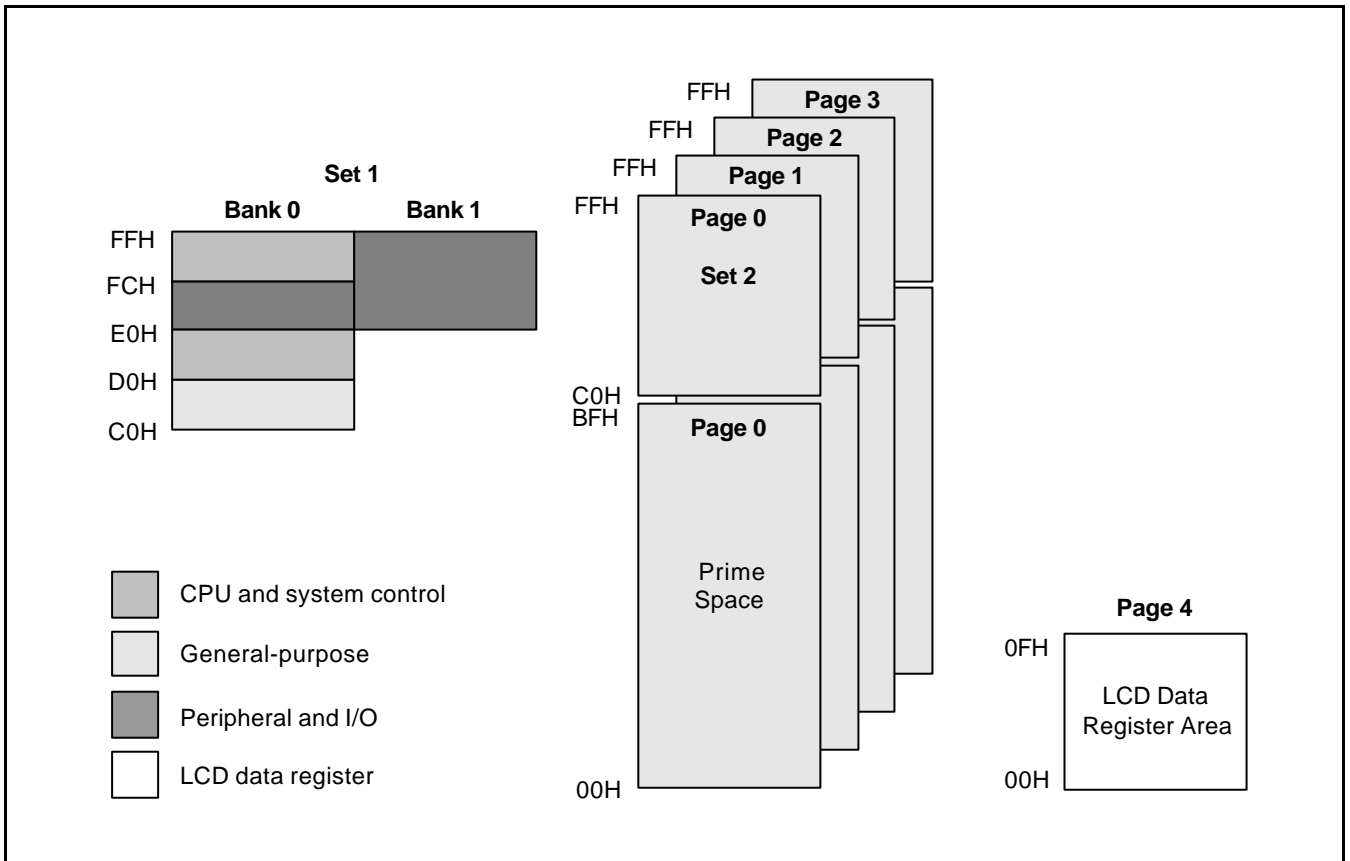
Set 1
Bank 0
Bank 1
FFH
FCH
E0H
D0H
C0H

FFH
Page 3
FFH
Page 2
FFH
Page 1
FFH
Page 0
Set 2
C0H
BFH
Page 0
Prime Space
00H

CPU and system control
General-purpose
Peripheral and I/O
LCD data register

Page 4
0FH
LCD Data Register Area
00H